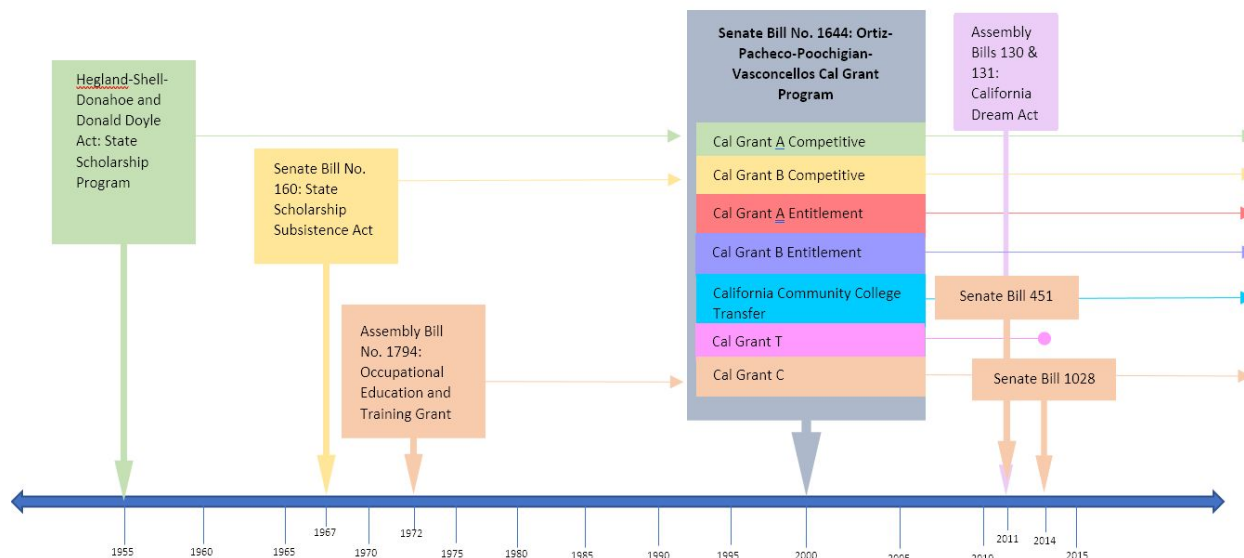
Hegland-Shell-Donahoe and Donald Doyle Act: State Scholarship Program

Senate Bill No. 160: State Scholarship Subsistence Act

Assembly Bill No. 1794: Occupational Education and Training Grant

Senate Bill No. 1644: Ortiz-Pacheco-Poochigian-Vasconcellos Cal Grant Program

Cal Grant A Competitive

Cal Grant B Competitive

Cal Grant A Entitlement

Cal Grant B Entitlement

California Community College Transfer

Cal Grant T

Cal Grant C

Assembly Bills 130 & 131: California Dream Act

Senate Bill 451

Senate Bill 1028

1955
1960
1965
1967
1970
1972
1975
1980
1985
1990
1995
2000
2005
2010
2011
2014
2015